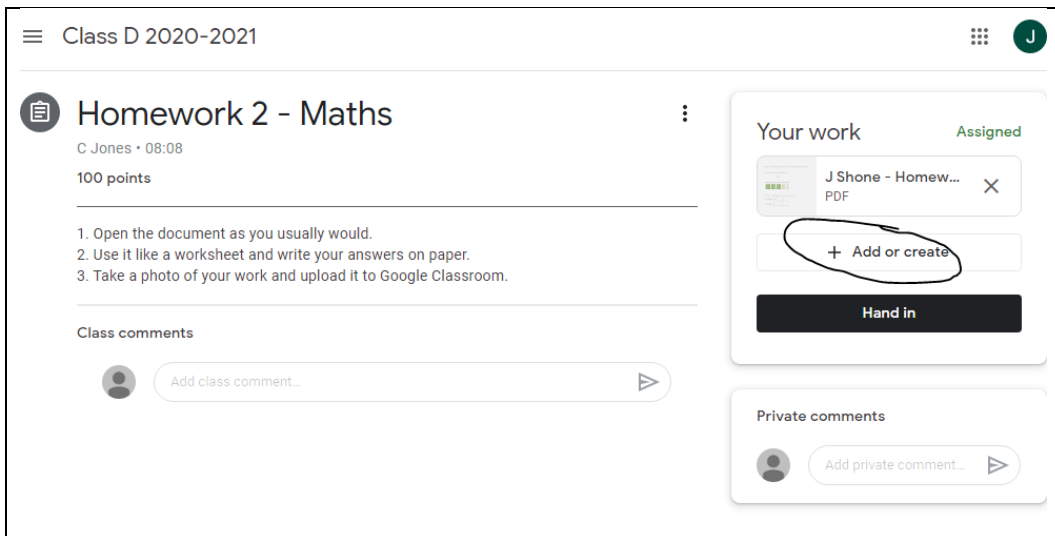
Class D 2020-2021

J

Homework 2 - Maths

C Jones • 08:08

100 points

1. Open the document as you usually would.
2. Use it like a worksheet and write your answers on paper.
3. Take a photo of your work and upload it to Google Classroom.

Class comments

Add class comment...

Your work

Assigned

J Shone - Homew...
PDF

+ Add or create

Hand in

Private comments

Add private comment...